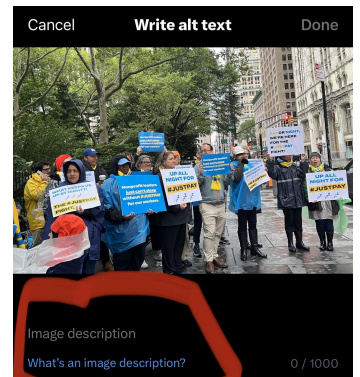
Cancel
Write alt text
Done

UP ALL NIGHT FOR #JUSTPAY

Nonprofit leaders can't sleep without #JUSTPAY for our workers

#JUSTPAY

UP ALL NIGHT FOR #JUSTPAY

UP ALL NIGHT FOR #JUSTPAY

Image description
What's an image description?
0 / 1000